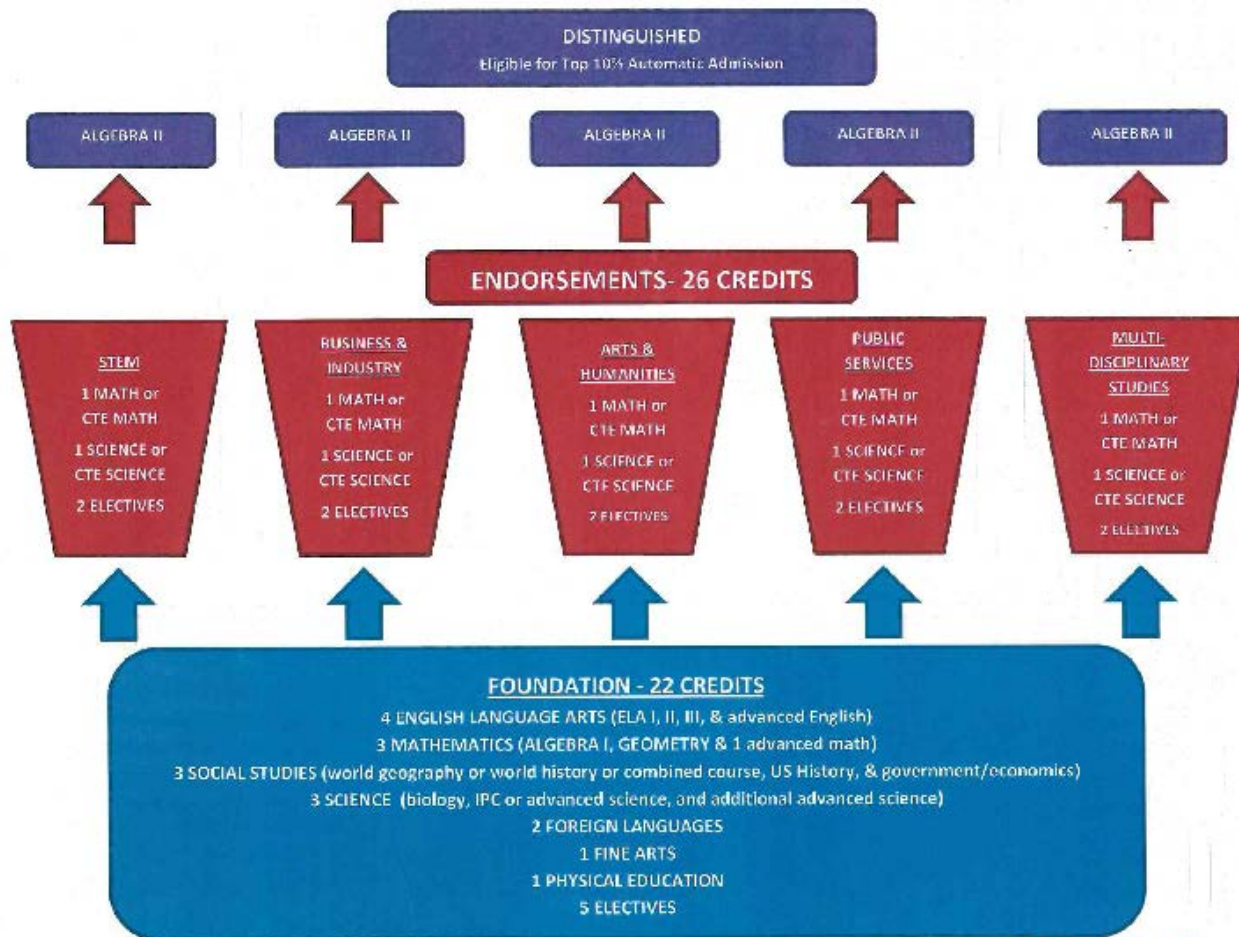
DISTINGUISHED
Eligible for Top 10% Automatic Admission

ALGEBRA II

ALGEBRA II

ALGEBRA II

ALGEBRA II

ALGEBRA II

ENDORSEMENTS- 26 CREDITS

STEM
1 MATH or CTE MATH
1 SCIENCE or CTE SCIENCE
2 ELECTIVES

BUSINESS & INDUSTRY
1 MATH or CTE MATH
1 SCIENCE or CTE SCIENCE
2 ELECTIVES

ARTS & HUMANITIES
1 MATH or CTE MATH
1 SCIENCE or CTE SCIENCE
2 ELECTIVES

PUBLIC SERVICES
1 MATH or CTE MATH
1 SCIENCE or CTE SCIENCE
2 ELECTIVES

MULTI-DISCIPLINARY STUDIES
1 MATH or CTE MATH
1 SCIENCE or CTE SCIENCE
2 ELECTIVES

FOUNDATION - 22 CREDITS
4 ENGLISH LANGUAGE ARTS (ELA I, II, III, & advanced English)
3 MATHEMATICS (ALGEBRA I, GEOMETRY & 1 advanced math)
3 SOCIAL STUDIES (world geography or world history or combined course, US History, & government/economics)
3 SCIENCE (biology, IPC or advanced science, and additional advanced science)
2 FOREIGN LANGUAGES
1 FINE ARTS
1 PHYSICAL EDUCATION
5 ELECTIVES